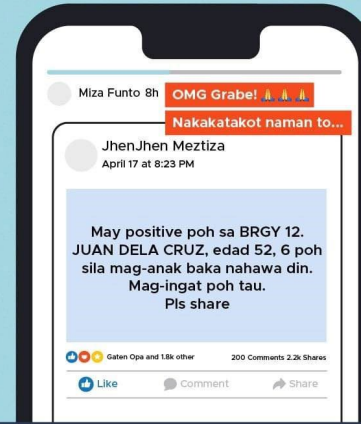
Miza Funto 8h OMG Grabe! 🙏🙏🙏
Nakakatakot naman to...

JhenJhen Meztiza
April 17 at 8:23 PM

May positive poh sa BRGY 12. JUAN DELA CRUZ, edad 52, 6 poh sila mag-anak baka nahawa din. Mag-ingat poh tau. Pls share

Gaten Opa and 1.8k other 200 Comments 2.2k Shares

Like Comment Share